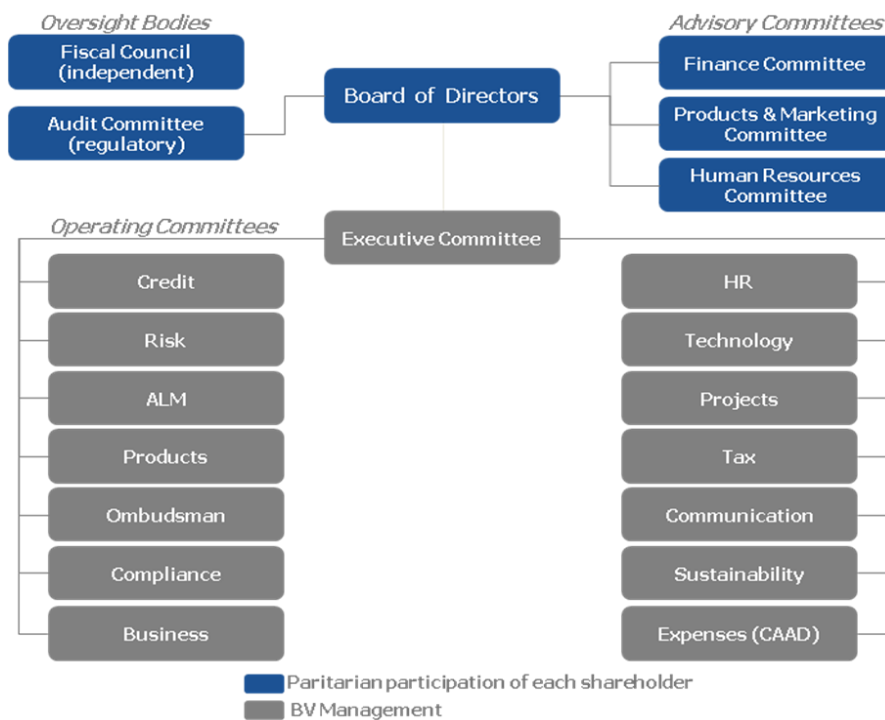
Oversight Bodies

Fiscal Council (independent)

Audit Committee (regulatory)

Board of Directors

Advisory Committees

Finance Committee

Products & Marketing Committee

Human Resources Committee

Operating Committees

Executive Committee

Credit

Risk

ALM

Products

Ombudsman

Compliance

Business

HR

Technology

Projects

Tax

Communication

Sustainability

Expenses (CAAD)

Paritarian participation of each shareholder

BV Management